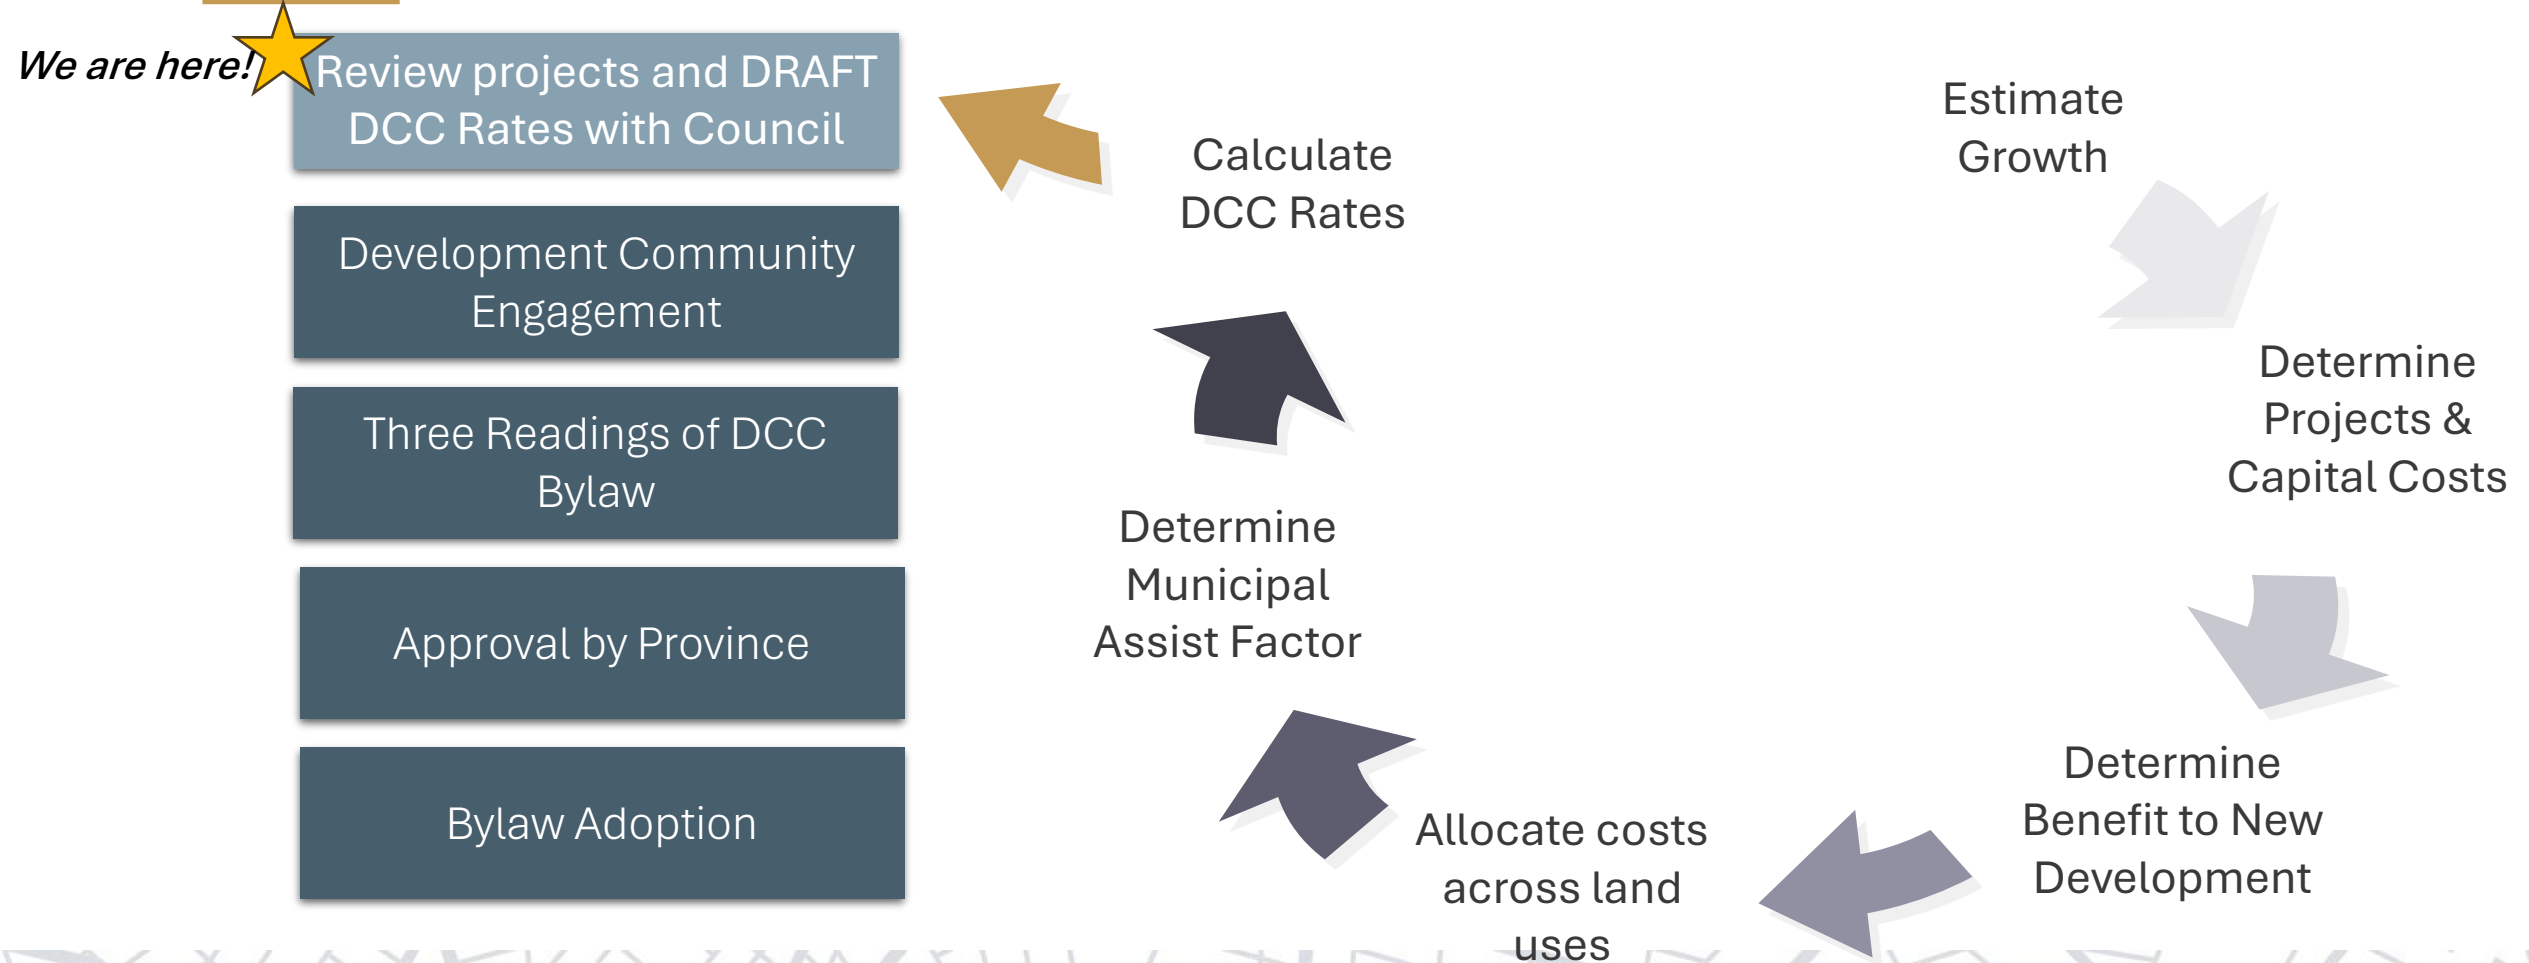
We are here!

Review projects and DRAFT DCC Rates with Council

Development Community Engagement

Three Readings of DCC Bylaw

Approval by Province

Bylaw Adoption

Estimate Growth

Determine Projects & Capital Costs

Determine Benefit to New Development

Allocate costs across land uses

Determine Municipal Assist Factor

Calculate DCC Rates